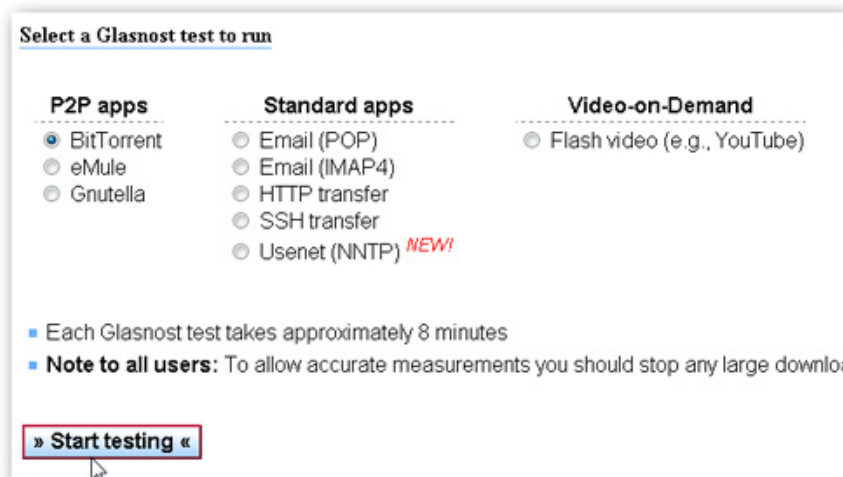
Select a Glasnost test to run

P2P apps
BitTorrent
eMule
Gnutella

Standard apps
Email (POP)
Email (IMAP4)
HTTP transfer
SSH transfer
Usenet (NNTP) NEW!

Video-on-Demand
Flash video (e.g., YouTube)

Each Glasnost test takes approximately 8 minutes
Note to all users: To allow accurate measurements you should stop any large downlo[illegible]

» Start testing «